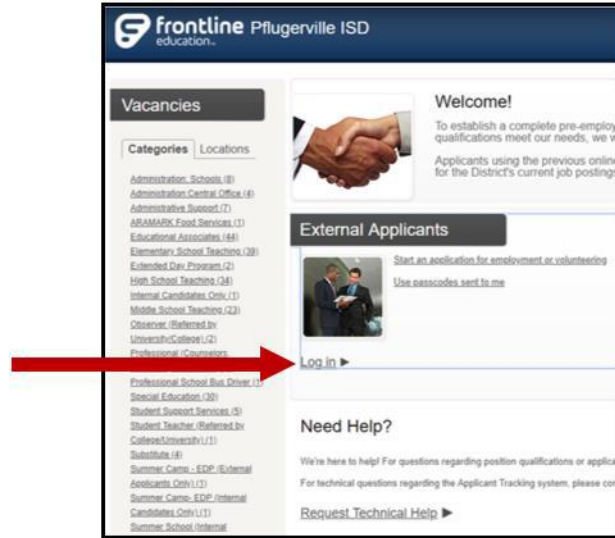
frontline education. Pflugerville ISD

Vacancies

Categories | Locations

Administration: Schools (8)
Administration Central Office (4)
Administrative Support (7)
ARAMARK Food Services (1)
Educational Associates (44)
Elementary School Teaching (39)
Extended Day Program (2)
High School Teaching (34)
Internal Candidates Only (1)
Middle School Teaching (23)
Observer (Referred by University/College) (2)
Professional (Counselors, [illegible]
Professional School Bus Driver (1)
Special Education (30)
Student Support Services (5)
Student Teacher (Referred by College/University) (1)
Substitute (4)
Summer Camp - EDP (External Applicants Only) (1)
Summer Camp- EDP (Internal Candidates Only) (1)
Summer School (Internal

Welcome!

To establish a complete pre-employ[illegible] qualifications meet our needs, we w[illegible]

Applicants using the previous onlin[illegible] for the District's current job posting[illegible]

External Applicants

Start an application for employment or volunteering

Use passcodes sent to me

Log in ►

Need Help?

We're here to help! For questions regarding position qualifications or applica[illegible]

For technical questions regarding the Applicant Tracking system, please co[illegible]

Request Technical Help ►